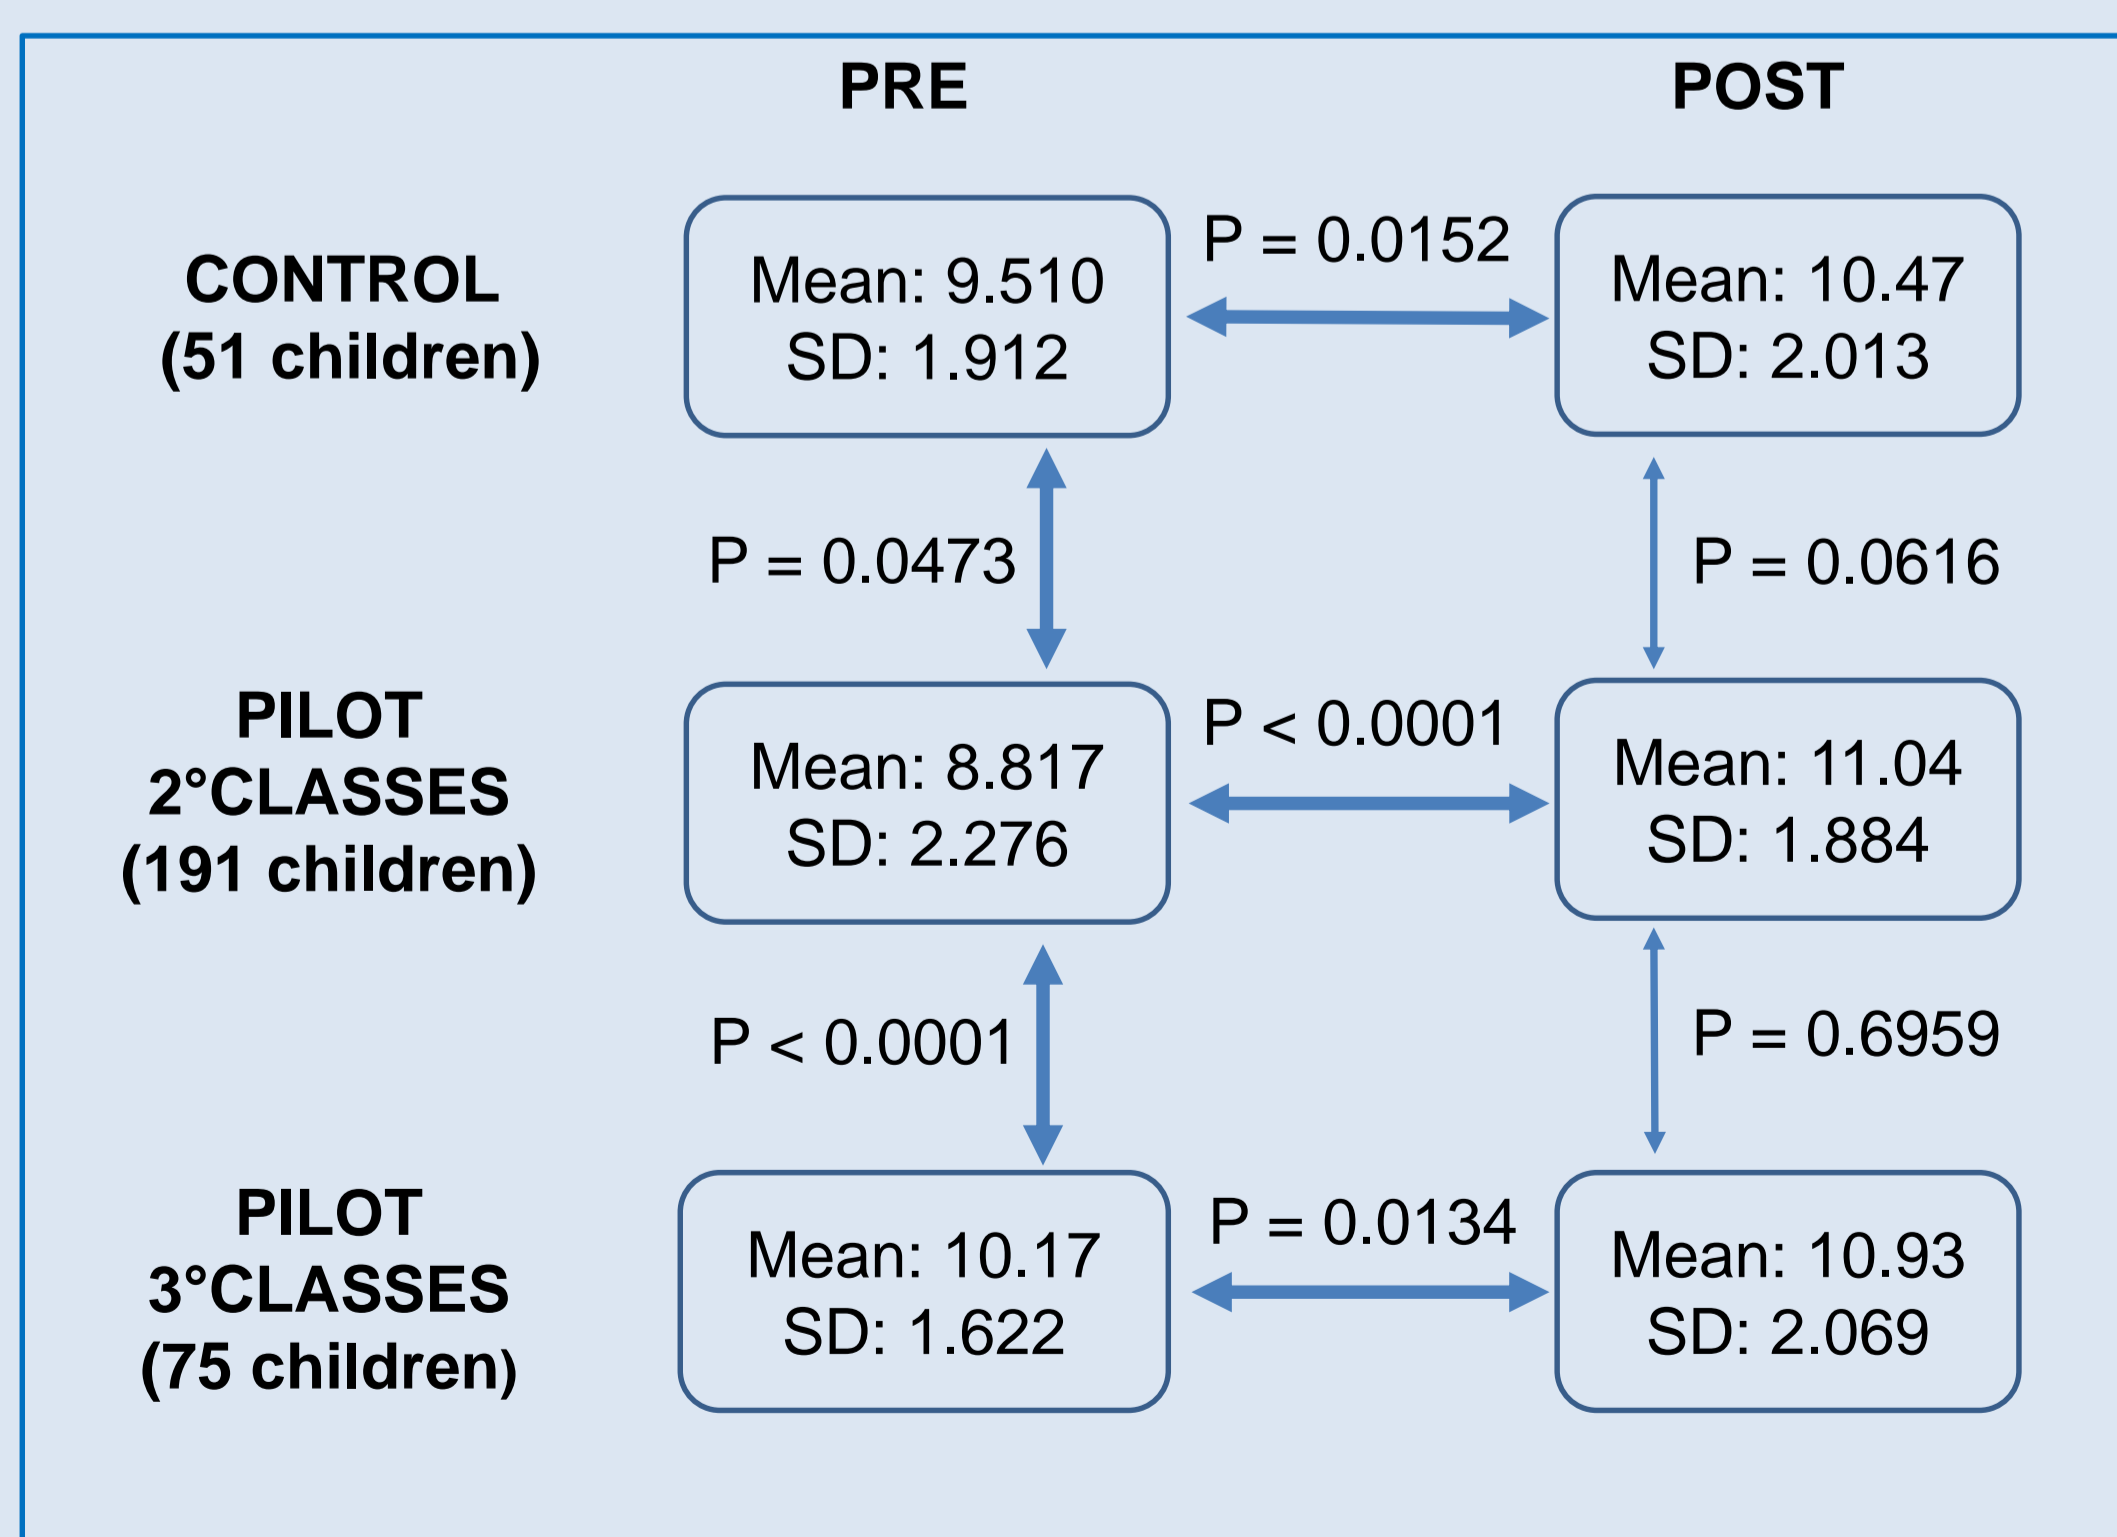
PRE

POST

CONTROL
(51 children)

Mean: 9.510
SD: 1.912

P = 0.0152

Mean: 10.47
SD: 2.013

P = 0.0473

P = 0.0616

PILOT
2°CLASSES
(191 children)

Mean: 8.817
SD: 2.276

P < 0.0001

Mean: 11.04
SD: 1.884

P < 0.0001

P = 0.6959

PILOT
3°CLASSES
(75 children)

Mean: 10.17
SD: 1.622

P = 0.0134

Mean: 10.93
SD: 2.069